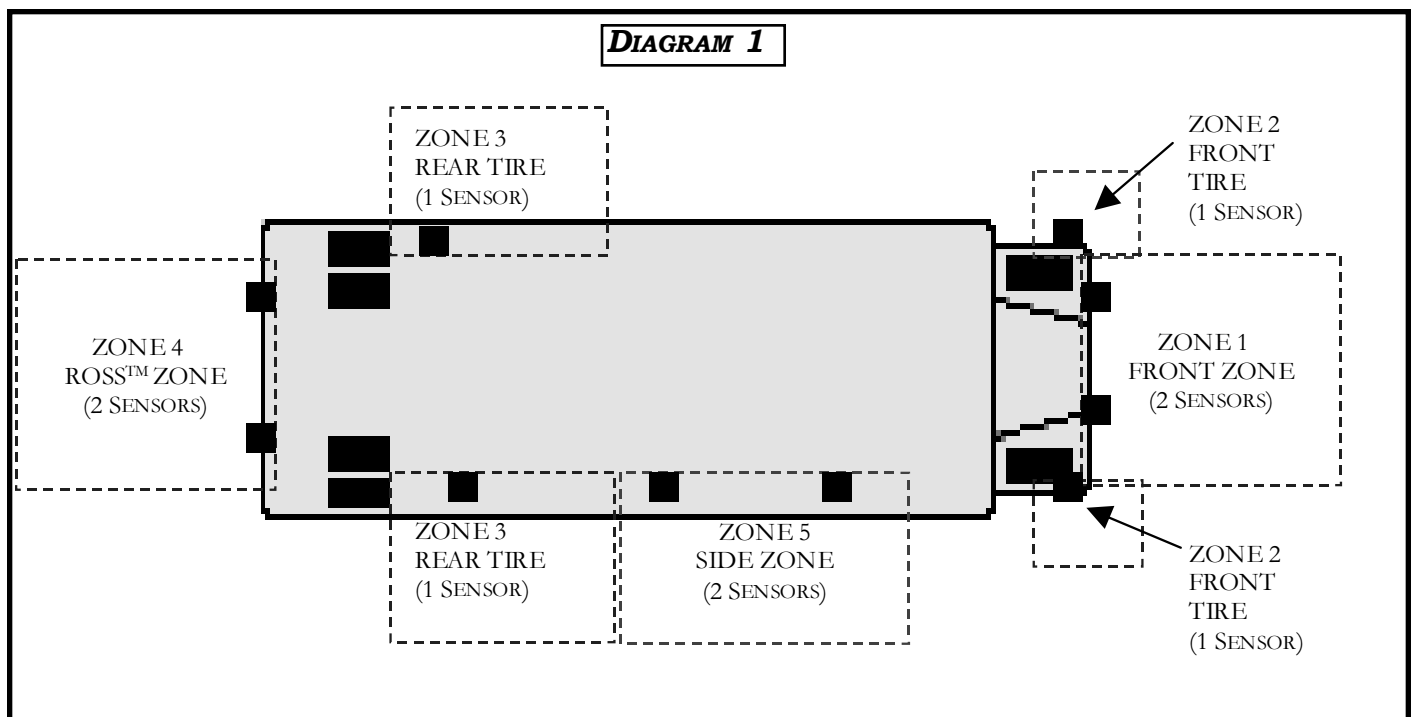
DIAGRAM 1

ZONE 3
REAR TIRE
(1 SENSOR)

ZONE 2
FRONT
TIRE
(1 SENSOR)

ZONE 4
ROSS$^{TM}$ ZONE
(2 SENSORS)

ZONE 1
FRONT ZONE
(2 SENSORS)

ZONE 3
REAR TIRE
(1 SENSOR)

ZONE 5
SIDE ZONE
(2 SENSORS)

ZONE 2
FRONT
TIRE
(1 SENSOR)